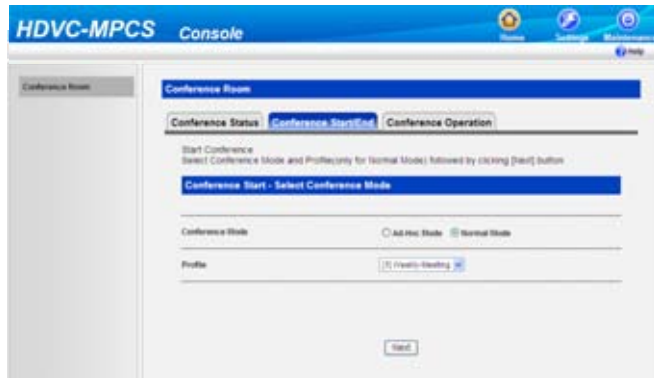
HDVC-MPCS Console

Home Settings Maintenance

Help

Conference Room

Conference Room

Conference Status | Conference Start/End | Conference Operation

Start Conference
Select Conference Mode and Profile(only for Normal Mode) followed by clicking [Next] button

Conference Start - Select Conference Mode

Conference Mode | Ad-Hoc Mode Normal Mode

Profile | [1] Weekly Meeting

Next